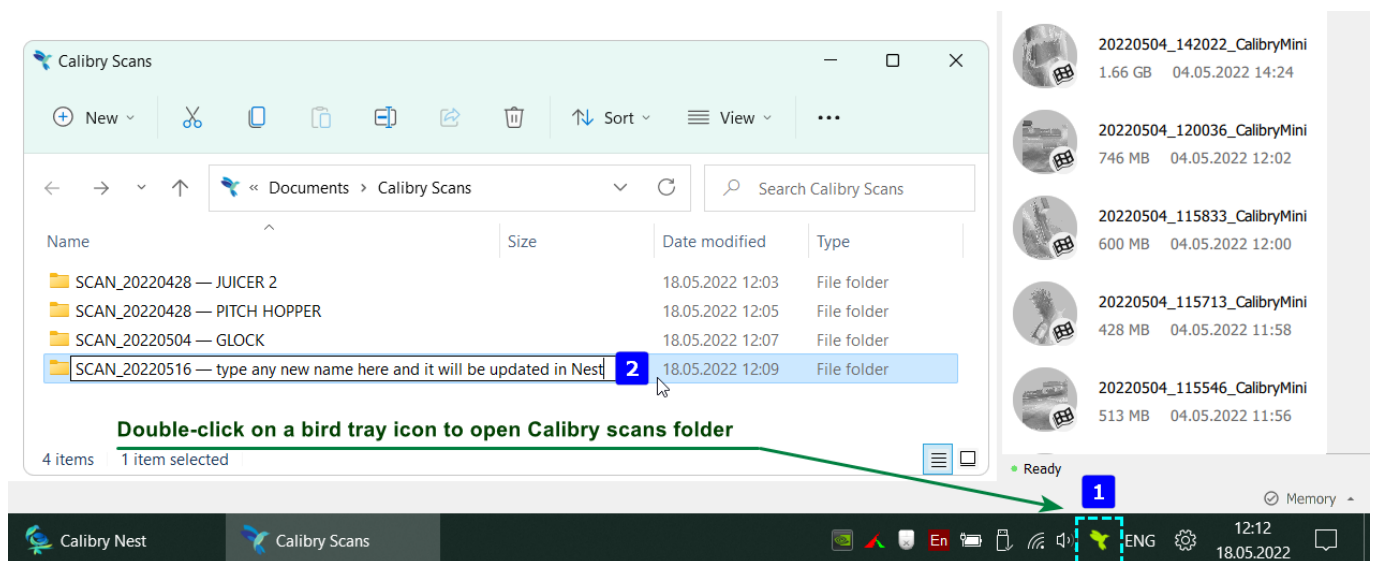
Calibry Scans

New Sort View ...

« Documents > Calibry Scans

Search Calibry Scans

| Name | Size | Date modified | Type |
|---|---|---|---|
| SCAN_20220428 — JUICER 2 | | 18.05.2022 12:03 | File folder |
| SCAN_20220428 — PITCH HOPPER | | 18.05.2022 12:05 | File folder |
| SCAN_20220504 — GLOCK | | 18.05.2022 12:07 | File folder |
| SCAN_20220516 — type any new name here and it will be updated in Nest | | 18.05.2022 12:09 | File folder |

2

Double-click on a bird tray icon to open Calibry scans folder

4 items 1 item selected

20220504_142022_CalibryMini
1.66 GB 04.05.2022 14:24

20220504_120036_CalibryMini
746 MB 04.05.2022 12:02

20220504_115833_CalibryMini
600 MB 04.05.2022 12:00

20220504_115713_CalibryMini
428 MB 04.05.2022 11:58

20220504_115546_CalibryMini
513 MB 04.05.2022 11:56

Ready

1

Memory

Calibry Nest Calibry Scans

En ENG 12:12 18.05.2022